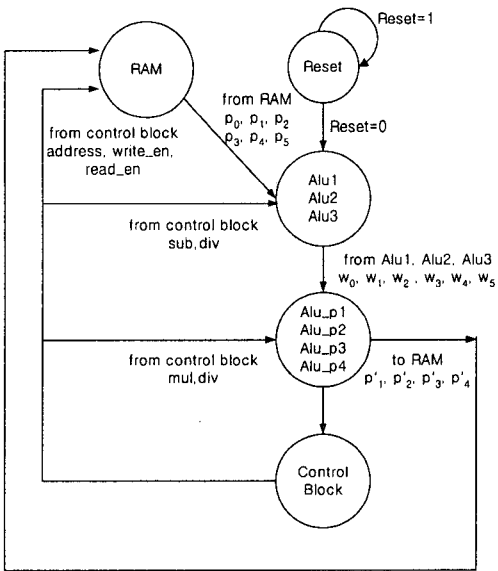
Reset=1

RAM

Reset

from RAM
$p_0$, $p_1$, $p_2$
$p_3$, $p_4$, $p_5$

from control block
address, write_en,
read_en

Reset=0

Alu1
Alu2
Alu3

from control block
sub,div

from Alu1, Alu2, Alu3
$w_0$, $w_1$, $w_2$ , $w_3$, $w_4$, $w_5$

Alu_p1
Alu_p2
Alu_p3
Alu_p4

from control block
mul,div

to RAM
$p'_1$, $p'_2$, $p'_3$, $p'_4$

Control
Block